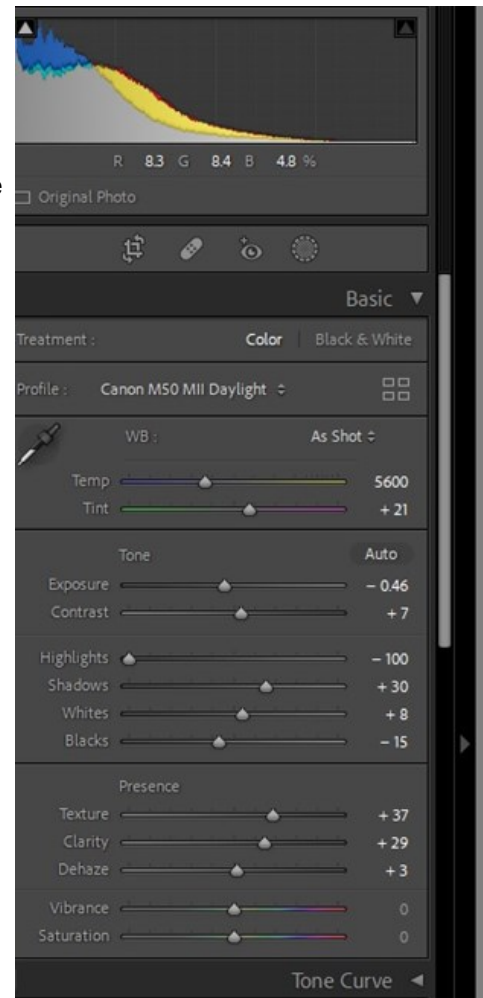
R 8.3 G 8.4 B 4.8 %

Original Photo

Basic

Treatment : Color | Black & White

Profile : Canon M50 MII Daylight ÷

WB : As Shot ÷

Temp 5600
Tint + 21

Tone Auto

Exposure − 0.46
Contrast + 7

Highlights − 100
Shadows + 30
Whites + 8
Blacks − 15

Presence

Texture + 37
Clarity + 29
Dehaze + 3

Vibrance 0
Saturation 0

Tone Curve